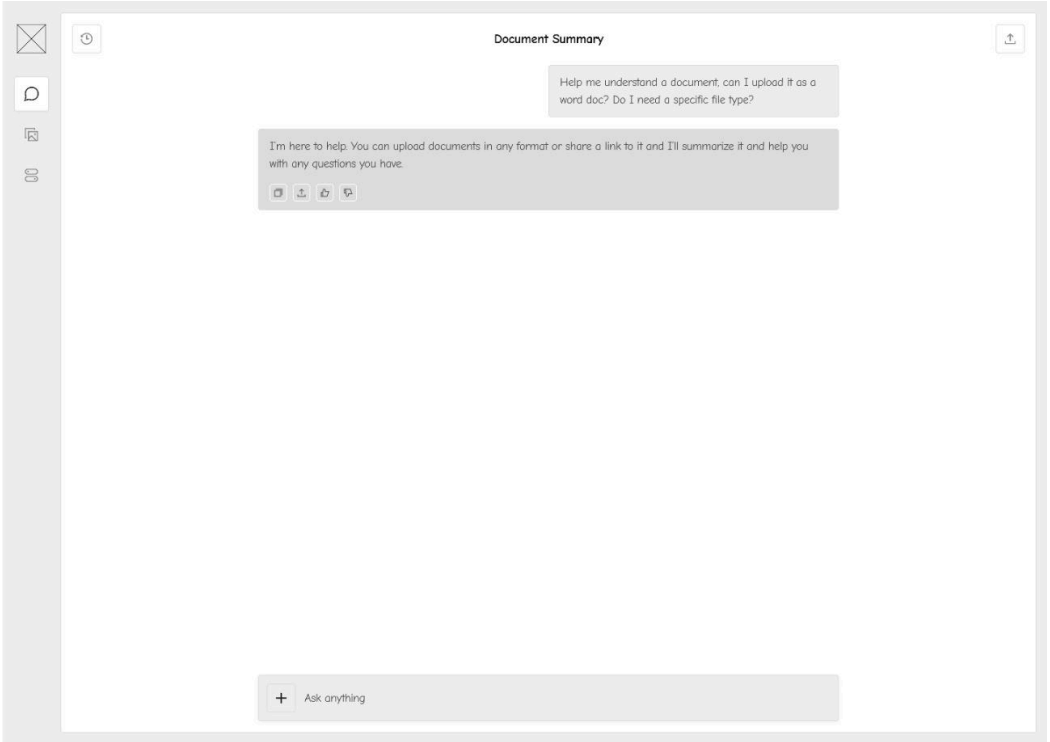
Document Summary

Help me understand a document, can I upload it as a word doc? Do I need a specific file type?

I'm here to help. You can upload documents in any format or share a link to it and I'll summarize it and help you with any questions you have.

+ Ask anything